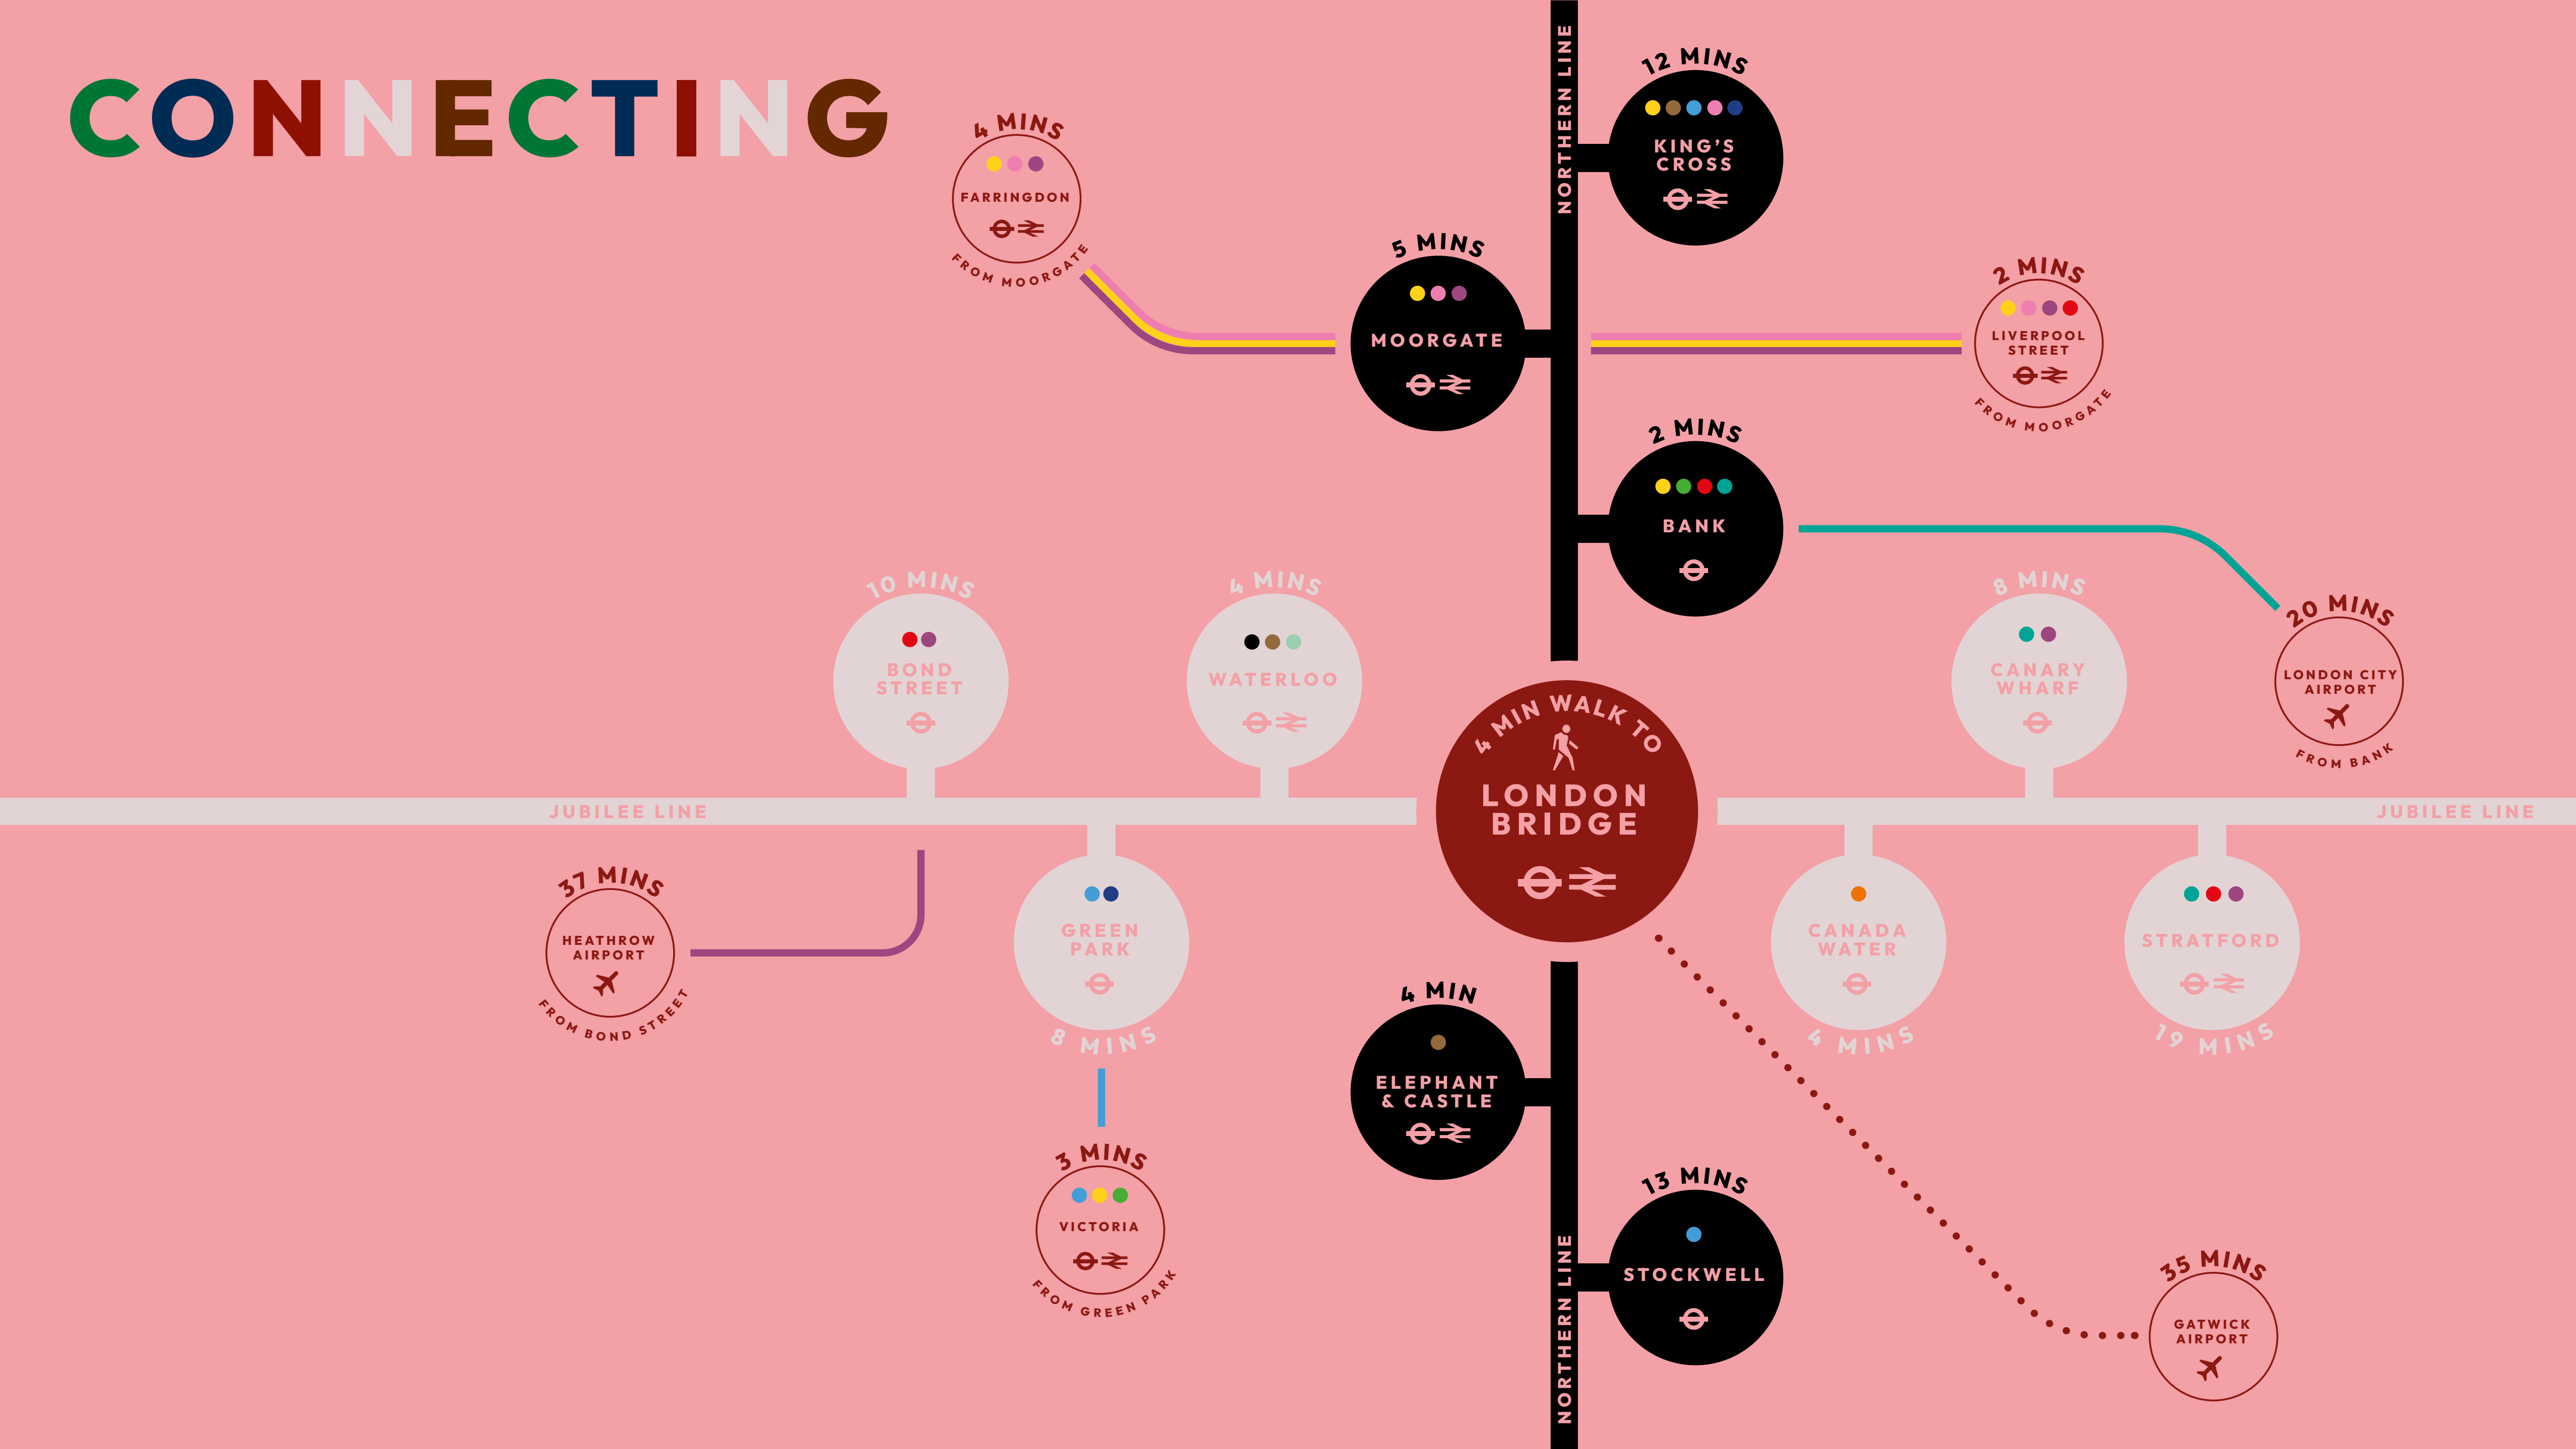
CONNECTING

NORTHERN LINE

12 MINS
KING'S CROSS

4 MINS
FARRINGDON
FROM MOORGATE

5 MINS
MOORGATE

2 MINS
LIVERPOOL STREET
FROM MOORGATE

2 MINS
BANK

20 MINS
LONDON CITY AIRPORT
FROM BANK

10 MINS
BOND STREET

4 MINS
WATERLOO

8 MINS
CANARY WHARF

JUBILEE LINE

4 MIN WALK TO
LONDON BRIDGE

JUBILEE LINE

37 MINS
HEATHROW AIRPORT
FROM BOND STREET

GREEN PARK
8 MINS

CANADA WATER
4 MINS

STRATFORD
19 MINS

4 MIN
ELEPHANT & CASTLE

3 MINS
VICTORIA
FROM GREEN PARK

13 MINS
STOCKWELL

NORTHERN LINE

35 MINS
GATWICK AIRPORT